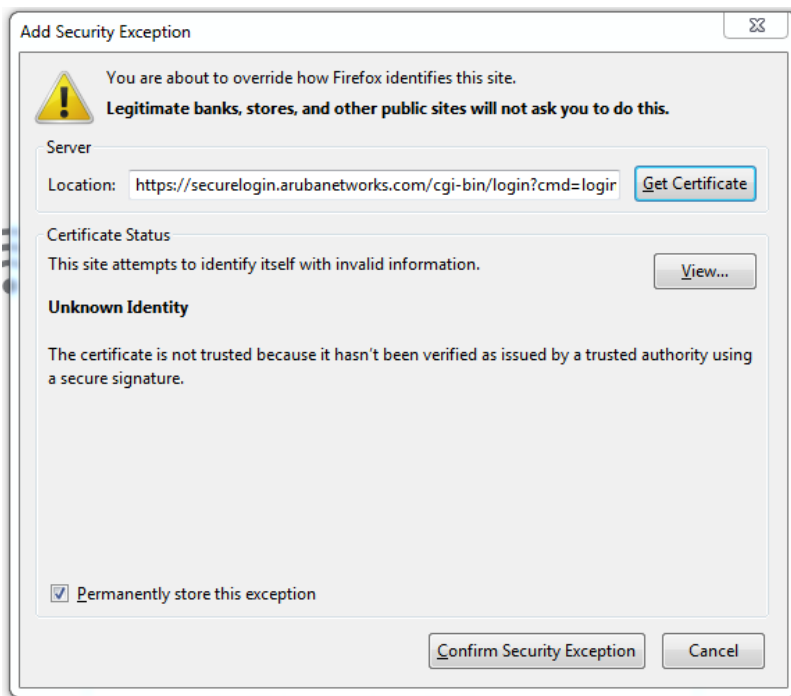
Add Security Exception

You are about to override how Firefox identifies this site.
**Legitimate banks, stores, and other public sites will not ask you to do this.**

Server

Location: https://securelogin.arubanetworks.com/cgi-bin/login?cmd=logir

Get Certificate

Certificate Status

This site attempts to identify itself with invalid information.

View...

**Unknown Identity**

The certificate is not trusted because it hasn't been verified as issued by a trusted authority using a secure signature.

Permanently store this exception

Confirm Security Exception

Cancel